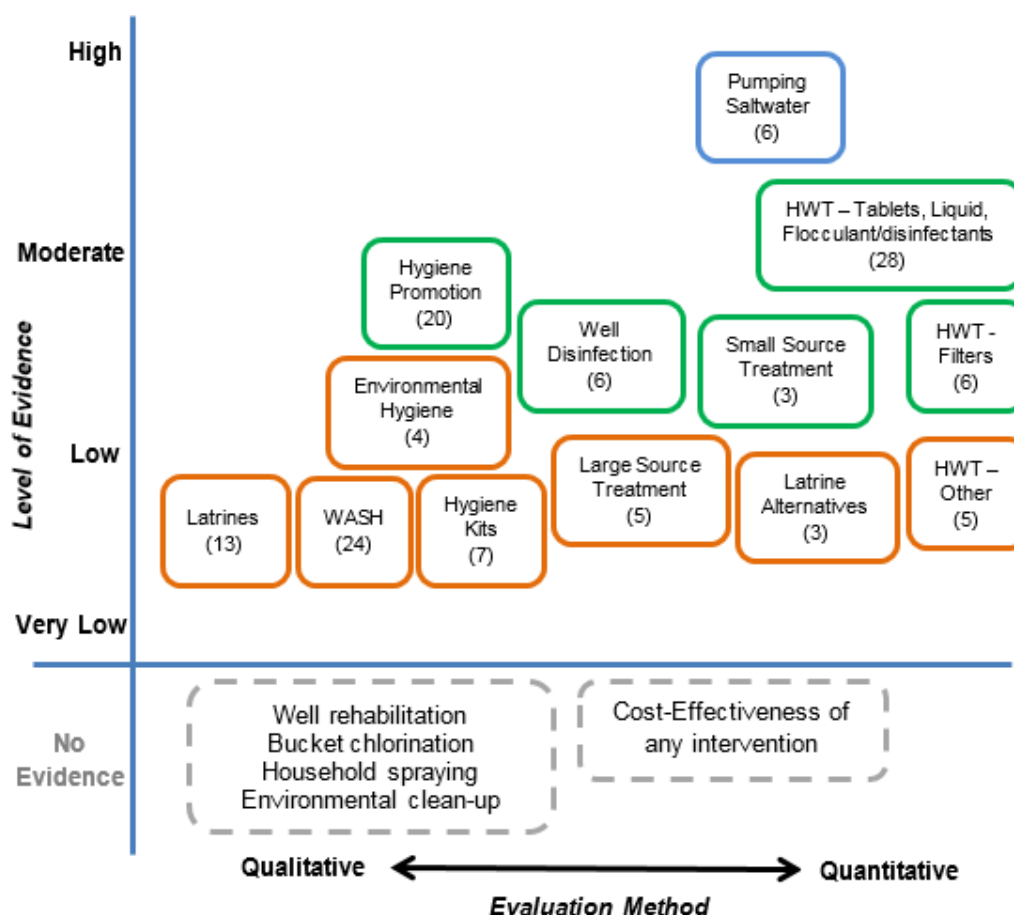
High

Moderate

Low

Very Low

Level of Evidence

Pumping Saltwater (6)

HWT – Tablets, Liquid, Flocculant/disinfectants (28)

Hygiene Promotion (20)

Well Disinfection (6)

Small Source Treatment (3)

HWT - Filters (6)

Environmental Hygiene (4)

Large Source Treatment (5)

Latrine Alternatives (3)

HWT – Other (5)

Latrines (13)

WASH (24)

Hygiene Kits (7)

No Evidence

Well rehabilitation
Bucket chlorination
Household spraying
Environmental clean-up

Cost-Effectiveness of any intervention

Qualitative

Quantitative

Evaluation Method